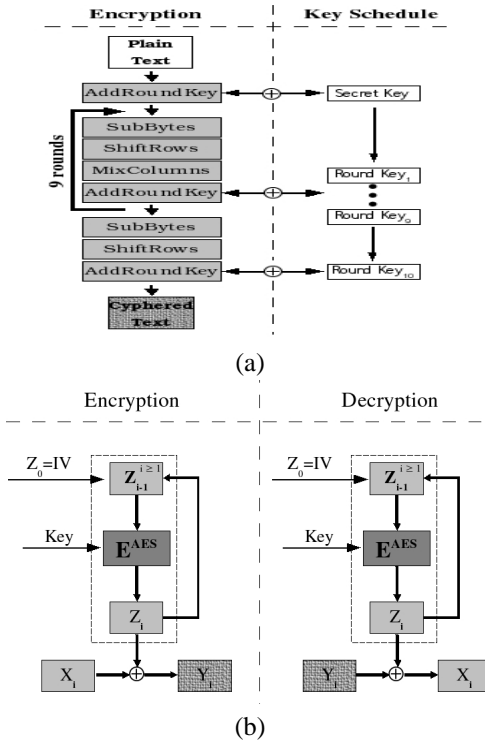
Encryption

Key Schedule

Plain Text

AddRoundKey

Secret Key

9 rounds

SubBytes

ShiftRows

MixColumns

AddRoundKey

Round Key$_1$

Round Key$_9$

SubBytes

ShiftRows

AddRoundKey

Round Key$_{10}$

Cyphered Text

(a)

Encryption

Decryption

$Z_0$=IV

$Z_{i-1}^{i \geq 1}$

Key

$E^{AES}$

$Z_i$

$X_i$

$Y_i$

$Z_0$=IV

$Z_{i-1}^{i \geq 1}$

Key

$E^{AES}$

$Z_i$

$Y_i$

$X_i$

(b)